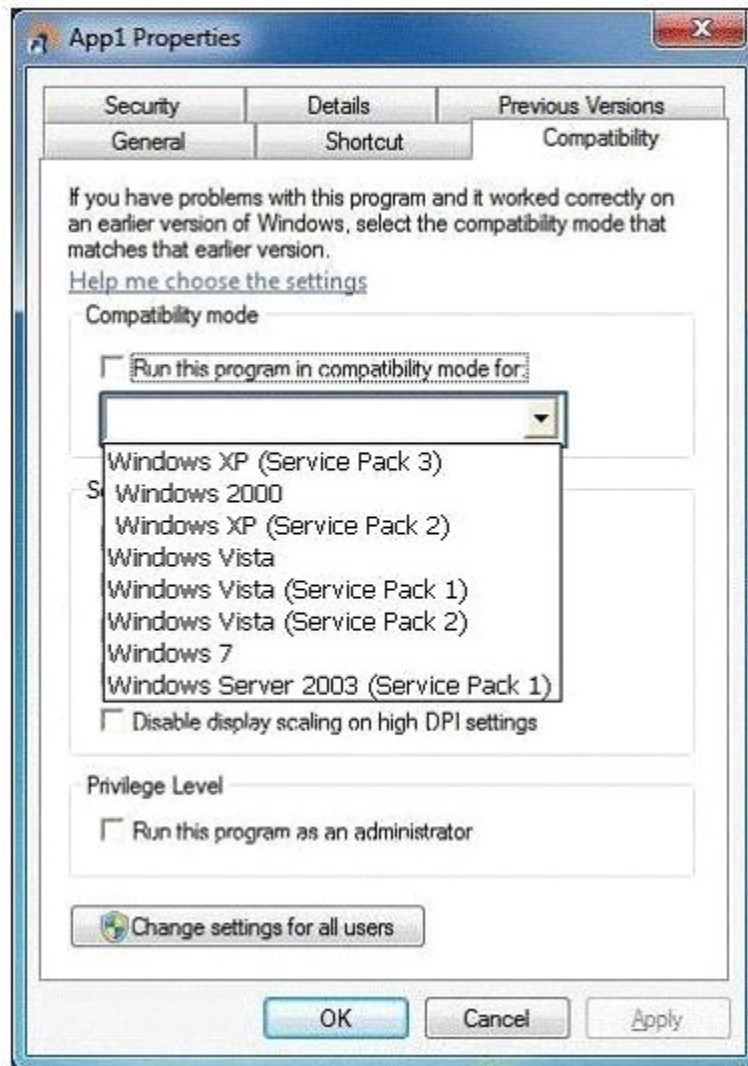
App1 Properties

Security | Details | Previous Versions
General | Shortcut | Compatibility

If you have problems with this program and it worked correctly on an earlier version of Windows, select the compatibility mode that matches that earlier version.

Help me choose the settings

Compatibility mode

Run this program in compatibility mode for:

Windows XP (Service Pack 3)
Windows 2000
Windows XP (Service Pack 2)
Windows Vista
Windows Vista (Service Pack 1)
Windows Vista (Service Pack 2)
Windows 7
Windows Server 2003 (Service Pack 1)

S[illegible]

Disable display scaling on high DPI settings

Privilege Level

Run this program as an administrator

Change settings for all users

OK Cancel Apply